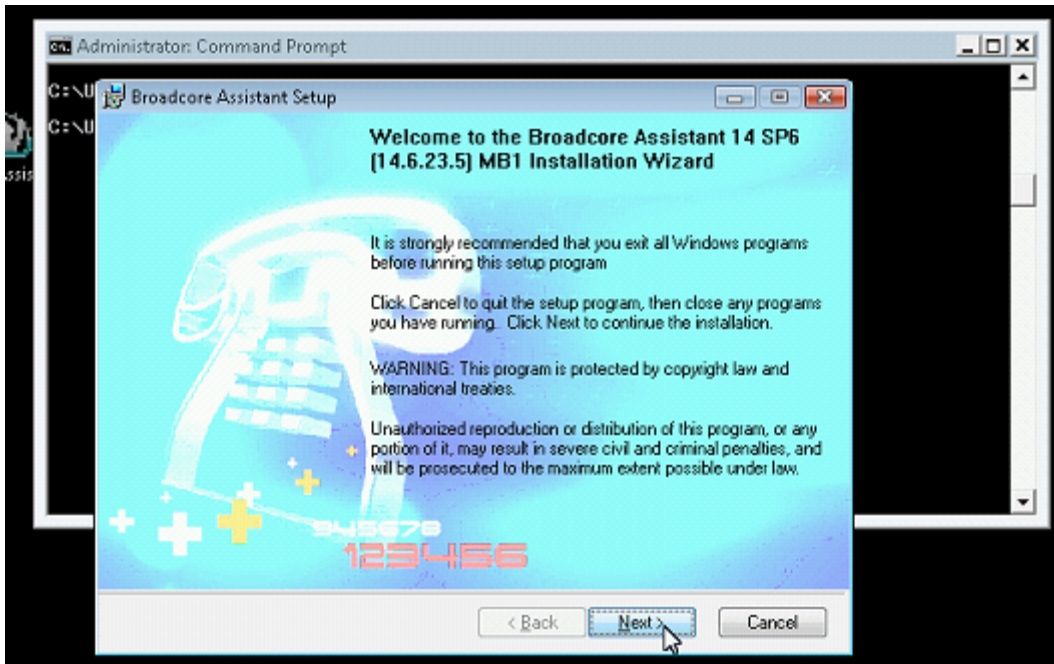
Administrator: Command Prompt

C:\U

C:\U

ssis

Broadcore Assistant Setup

Welcome to the Broadcore Assistant 14 SP6 (14.6.23.5) MB1 Installation Wizard

It is strongly recommended that you exit all Windows programs before running this setup program

Click Cancel to quit the setup program, then close any programs you have running. Click Next to continue the installation.

WARNING: This program is protected by copyright law and international treaties.

Unauthorized reproduction or distribution of this program, or any portion of it, may result in severe civil and criminal penalties, and will be prosecuted to the maximum extent possible under law.

345678
123456

< Back

Next >

Cancel